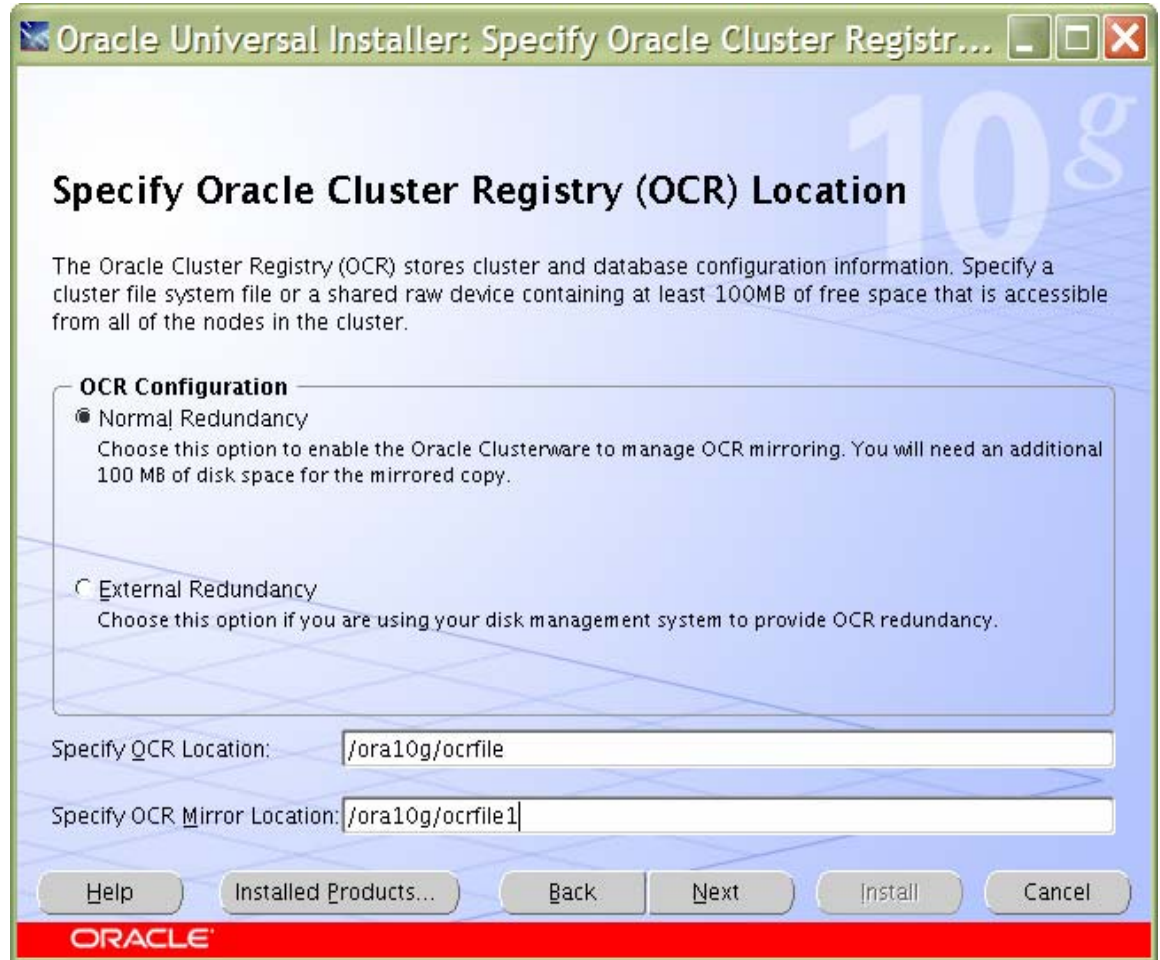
Oracle Universal Installer: Specify Oracle Cluster Registr...

10g

Specify Oracle Cluster Registry (OCR) Location

The Oracle Cluster Registry (OCR) stores cluster and database configuration information. Specify a cluster file system file or a shared raw device containing at least 100MB of free space that is accessible from all of the nodes in the cluster.

OCR Configuration

Normal Redundancy
Choose this option to enable the Oracle Clusterware to manage OCR mirroring. You will need an additional 100 MB of disk space for the mirrored copy.

External Redundancy
Choose this option if you are using your disk management system to provide OCR redundancy.

Specify OCR Location: /ora10g/ocrfile

Specify OCR Mirror Location: /ora10g/ocrfile1

Help | Installed Products... | Back | Next | Install | Cancel

ORACLE